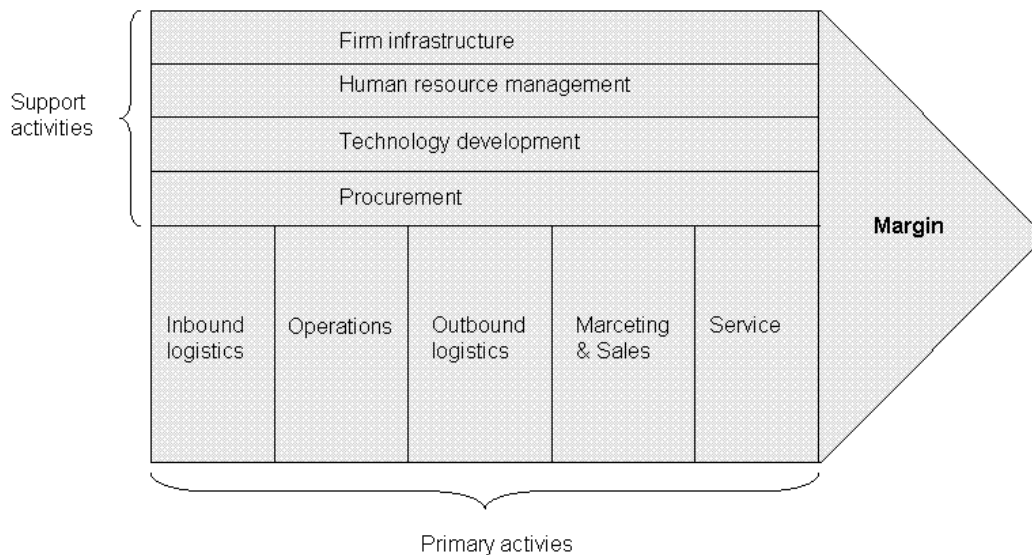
Support activities

Firm infrastructure

Human resource management

Technology development

Procurement

Margin

Inbound logistics

Operations

Outbound logistics

Marceting & Sales

Service

Primary activies